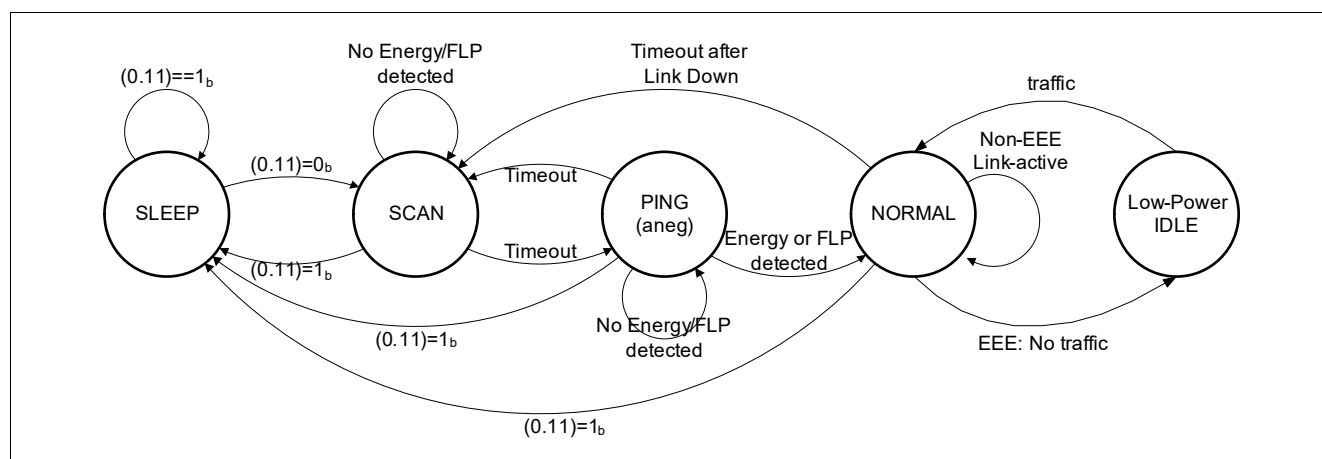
$(0.11)==1_b$

No Energy/FLP detected

Timeout after Link Down

traffic

$(0.11)=0_b$

SLEEP

SCAN

Timeout

PING (aneg)

NORMAL

Non-EEE Link-active

Low-Power IDLE

Timeout

Energy or FLP detected

$(0.11)=1_b$

$(0.11)=1_b$

No Energy/FLP detected

EEE: No traffic

$(0.11)=1_b$